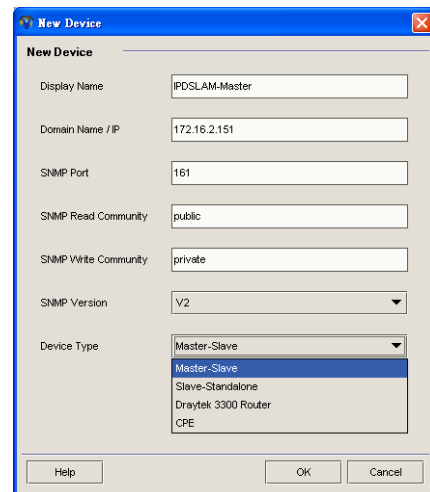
New Device

New Device

Display Name IPDSLAM-Master

Domain Name / IP 172.16.2.151

SNMP Port 161

SNMP Read Community public

SNMP Write Community private

SNMP Version V2

Device Type Master-Slave

Master-Slave
Slave-Standalone
Draytek 3300 Router
CPE

Help OK Cancel